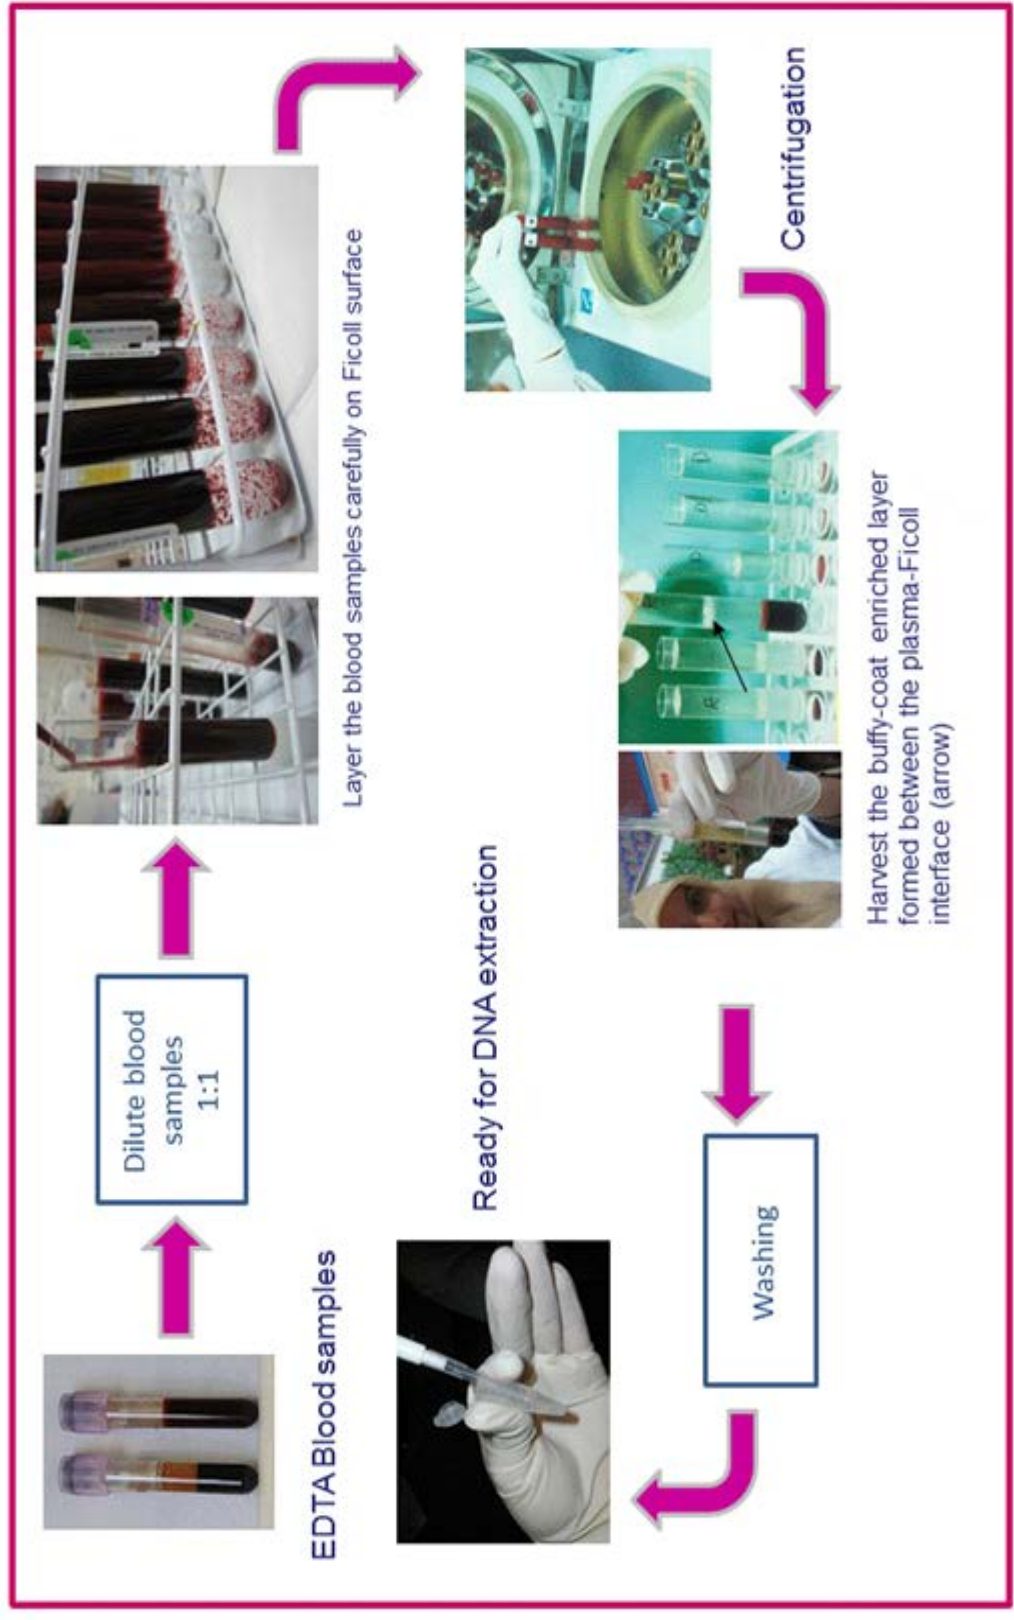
EDTA Blood samples

Dilute blood samples 1:1

Layer the blood samples carefully on Ficoll surface

Centrifugation

Harvest the buffy-coat enriched layer formed between the plasma-Ficoll interface (arrow)

Washing

Ready for DNA extraction